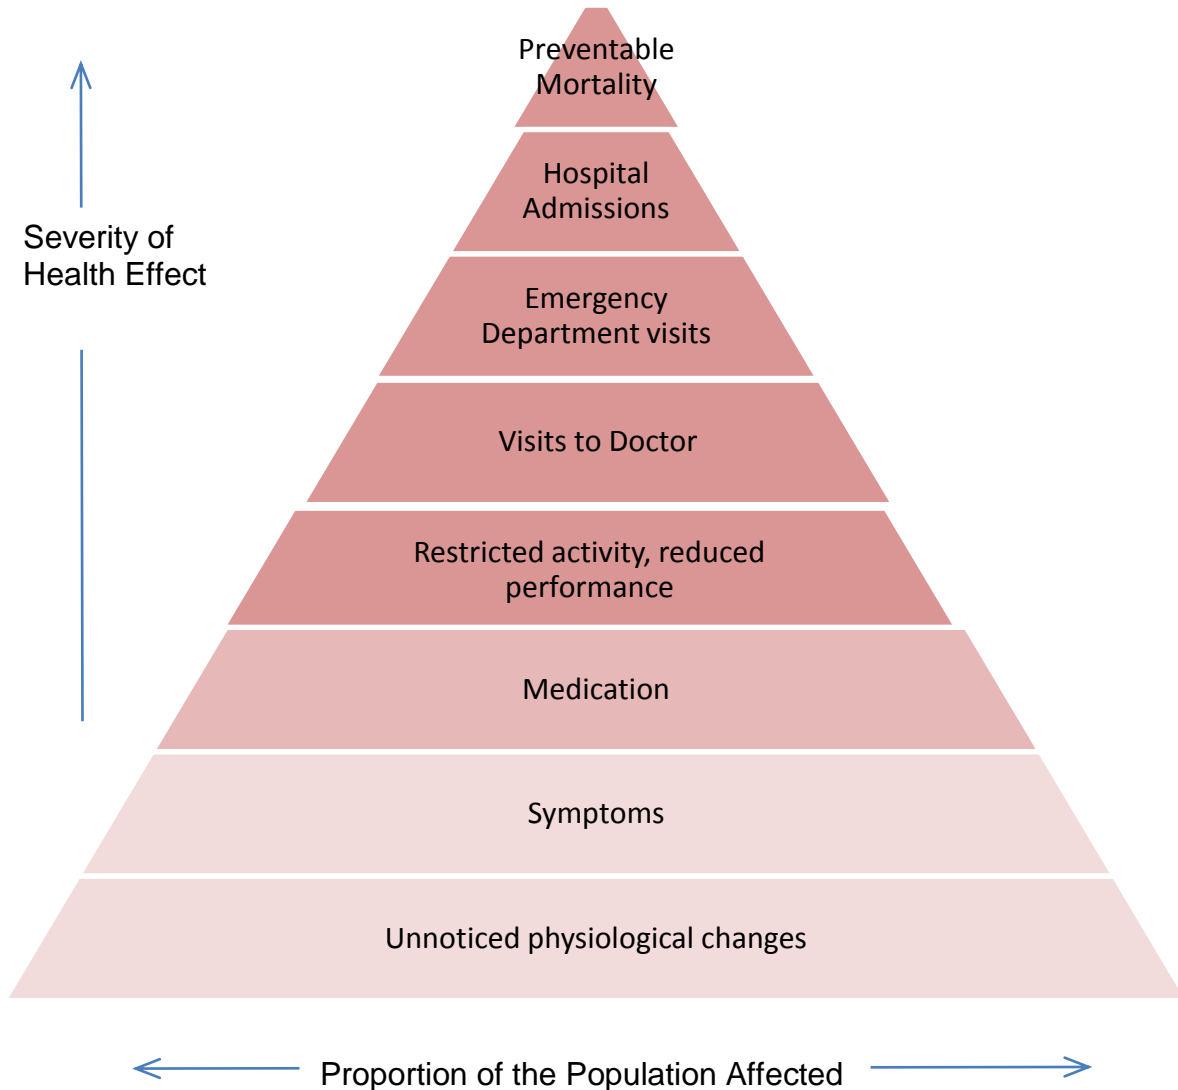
Preventable Mortality

Hospital Admissions

Emergency Department visits

Visits to Doctor

Restricted activity, reduced performance

Medication

Symptoms

Unnoticed physiological changes

Severity of Health Effect

Proportion of the Population Affected